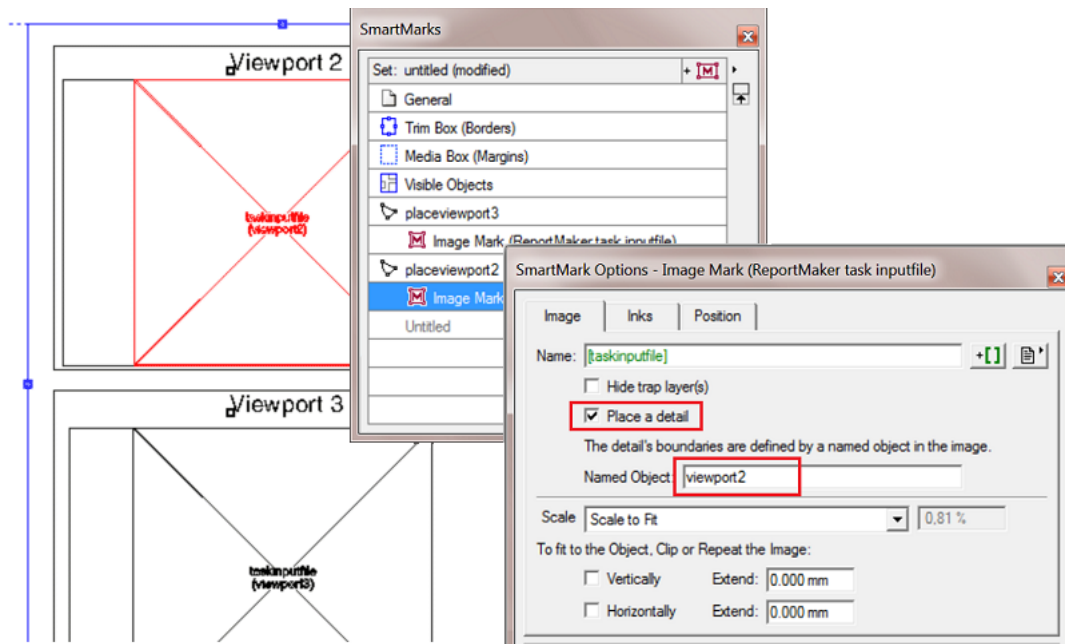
Viewport 2

taskinputfile
(viewport2)

Viewport 3

taskinputfile
(viewport3)

SmartMarks

Set: untitled (modified)

General
Trim Box (Borders)
Media Box (Margins)
Visible Objects
placeviewport3
Image Mark (ReportMaker task inputfile)
placeviewport2
Image Mark
Untitled

SmartMark Options - Image Mark (ReportMaker task inputfile)

Image | Inks | Position

Name: [taskinputfile]

Hide trap layer(s)

Place a detail

The detail's boundaries are defined by a named object in the image.

Named Object: viewport2

Scale: Scale to Fit 0,81 %

To fit to the Object, Clip or Repeat the Image:

Vertically Extend: 0.000 mm

Horizontally Extend: 0.000 mm